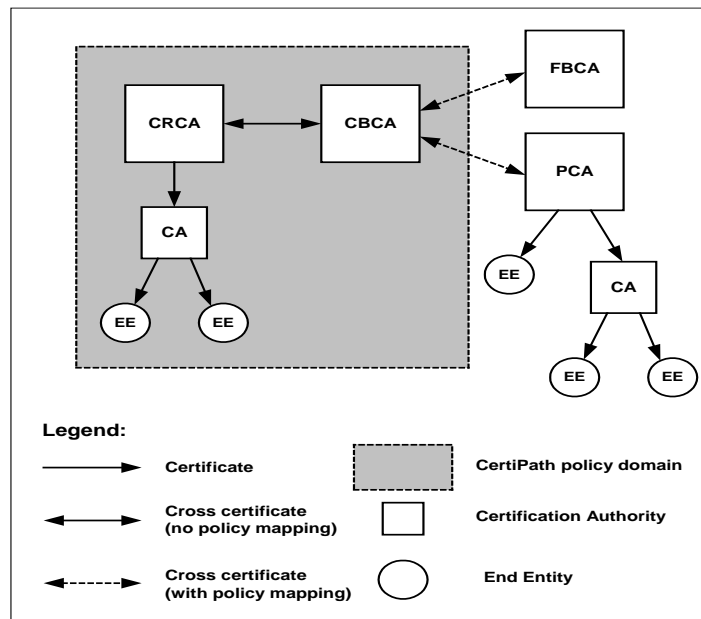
FBCA

CRCA

CBCA

PCA

CA

EE

CA

EE

EE

EE

EE

Legend:

Certificate

CertiPath policy domain

Cross certificate (no policy mapping)

Certification Authority

Cross certificate (with policy mapping)

End Entity